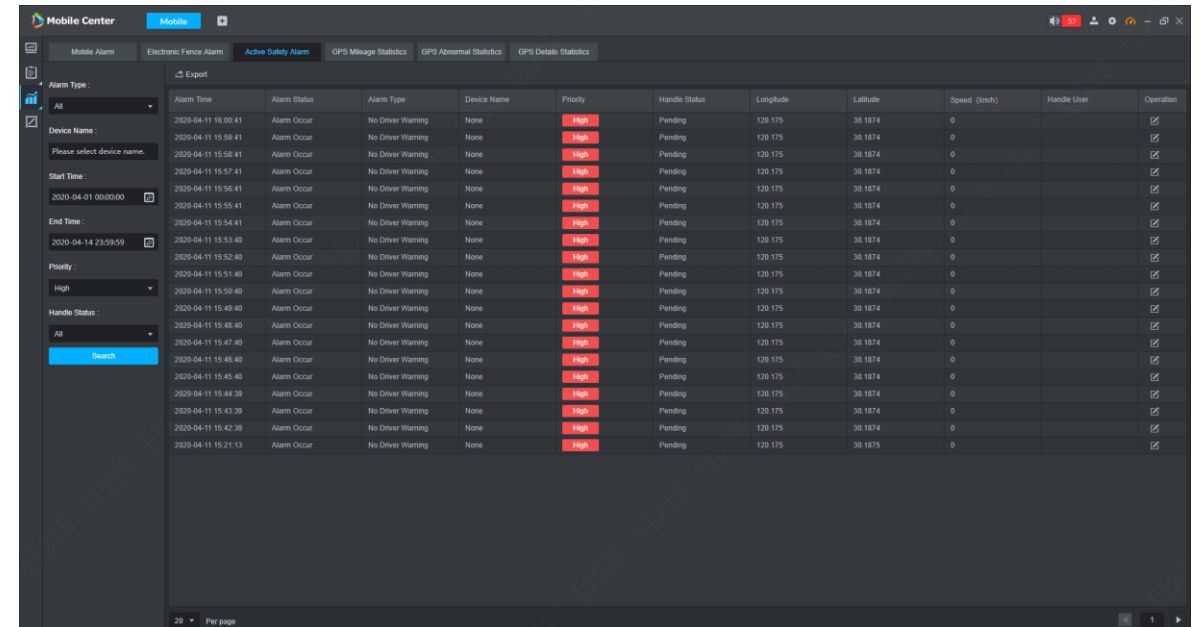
Mobile Center Mobile

57

Mobile Alarm | Electronic Fence Alarm | Active Safety Alarm | GPS Mileage Statistics | GPS Abnormal Statistics | GPS Details Statistics

Alarm Type :
All
Device Name :
Please select device name.
Start Time :
2020-04-01 00:00:00
End Time :
2020-04-14 23:59:59
Priority :
High
Handle Status :
All
Search

Export

| Alarm Time | Alarm Status | Alarm Type | Device Name | Priority | Handle Status | Longitude | Latitude | Speed (km/h) | Handle User | Operation |
|---|---|---|---|---|---|---|---|---|---|---|
| 2020-04-11 16:00:41 | Alarm Occur | No Driver Warning | None | High | Pending | 120.175 | 30.1874 | 0 | | |
| 2020-04-11 15:59:41 | Alarm Occur | No Driver Warning | None | High | Pending | 120.175 | 30.1874 | 0 | | |
| 2020-04-11 15:58:41 | Alarm Occur | No Driver Warning | None | High | Pending | 120.175 | 30.1874 | 0 | | |
| 2020-04-11 15:57:41 | Alarm Occur | No Driver Warning | None | High | Pending | 120.175 | 30.1874 | 0 | | |
| 2020-04-11 15:56:41 | Alarm Occur | No Driver Warning | None | High | Pending | 120.175 | 30.1874 | 0 | | |
| 2020-04-11 15:55:41 | Alarm Occur | No Driver Warning | None | High | Pending | 120.175 | 30.1874 | 0 | | |
| 2020-04-11 15:54:41 | Alarm Occur | No Driver Warning | None | High | Pending | 120.175 | 30.1874 | 0 | | |
| 2020-04-11 15:53:40 | Alarm Occur | No Driver Warning | None | High | Pending | 120.175 | 30.1874 | 0 | | |
| 2020-04-11 15:52:40 | Alarm Occur | No Driver Warning | None | High | Pending | 120.175 | 30.1874 | 0 | | |
| 2020-04-11 15:51:40 | Alarm Occur | No Driver Warning | None | High | Pending | 120.175 | 30.1874 | 0 | | |
| 2020-04-11 15:50:40 | Alarm Occur | No Driver Warning | None | High | Pending | 120.175 | 30.1874 | 0 | | |
| 2020-04-11 15:49:40 | Alarm Occur | No Driver Warning | None | High | Pending | 120.175 | 30.1874 | 0 | | |
| 2020-04-11 15:48:40 | Alarm Occur | No Driver Warning | None | High | Pending | 120.175 | 30.1874 | 0 | | |
| 2020-04-11 15:47:40 | Alarm Occur | No Driver Warning | None | High | Pending | 120.175 | 30.1874 | 0 | | |
| 2020-04-11 15:46:40 | Alarm Occur | No Driver Warning | None | High | Pending | 120.175 | 30.1874 | 0 | | |
| 2020-04-11 15:45:40 | Alarm Occur | No Driver Warning | None | High | Pending | 120.175 | 30.1874 | 0 | | |
| 2020-04-11 15:44:39 | Alarm Occur | No Driver Warning | None | High | Pending | 120.175 | 30.1874 | 0 | | |
| 2020-04-11 15:43:39 | Alarm Occur | No Driver Warning | None | High | Pending | 120.175 | 30.1874 | 0 | | |
| 2020-04-11 15:42:39 | Alarm Occur | No Driver Warning | None | High | Pending | 120.175 | 30.1874 | 0 | | |
| 2020-04-11 15:21:13 | Alarm Occur | No Driver Warning | None | High | Pending | 120.175 | 30.1875 | 0 | | |

20 Per page

1